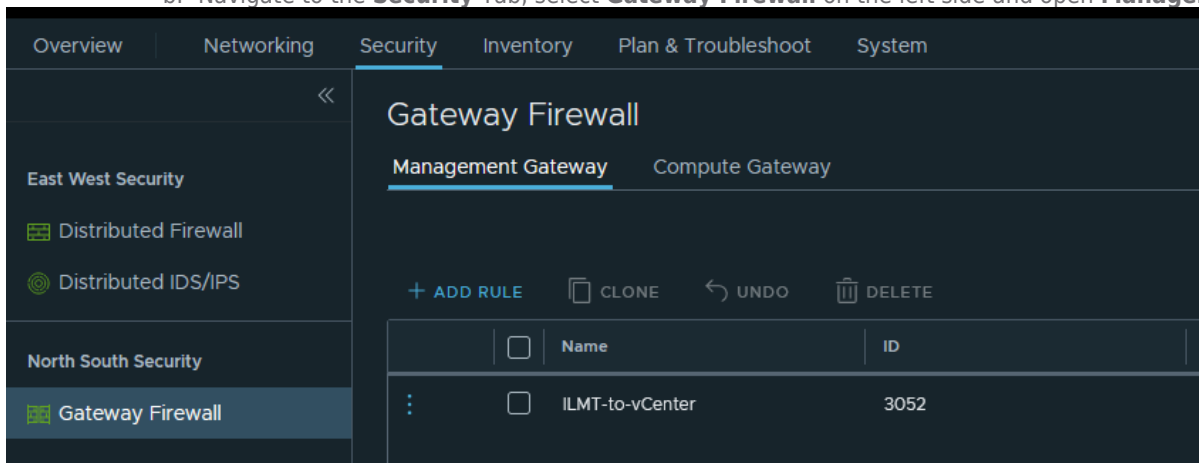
b. Navigate to the **Security** Tab, select **Gateway Firewall** on the left side and open **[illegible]**

Overview Networking Security Inventory Plan & Troubleshoot System

«

East West Security

Distributed Firewall

Distributed IDS/IPS

North South Security

Gateway Firewall

Gateway Firewall

Management Gateway Compute Gateway

+ ADD RULE CLONE UNDO DELETE

| | | Name | ID |
|---|---|---|---|
| ⋮ | | ILMT-to-vCenter | 3052 |